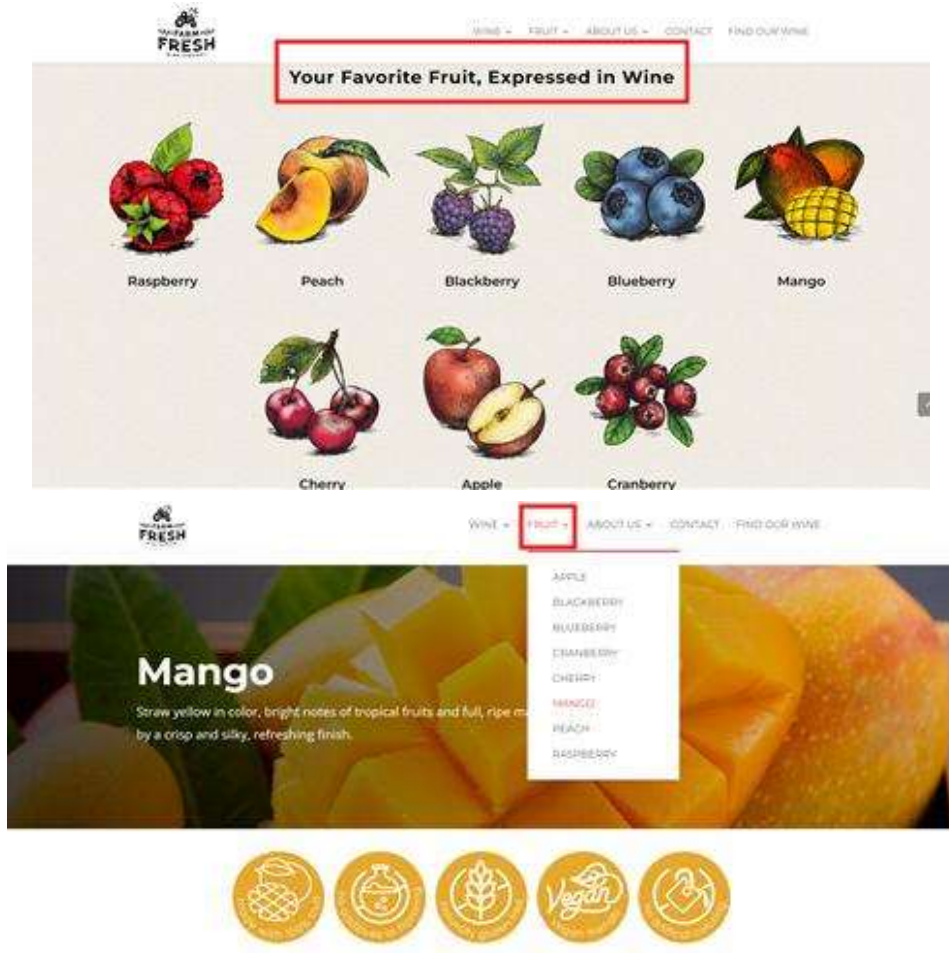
FARM FRESH

WINE ▾ FRUIT ▾ ABOUT US ▾ CONTACT FIND OUR WINE

Your Favorite Fruit, Expressed in Wine

Raspberry

Peach

Blackberry

Blueberry

Mango

Cherry

Apple

Cranberry

FARM FRESH

WINE ▾ FRUIT ▾ ABOUT US ▾ CONTACT FIND OUR WINE

APPLE
BLACKBERRY
BLUEBERRY
CRANBERRY
CHERRY
MANGO
PEACH
RASPBERRY

Mango

Straw yellow in color, bright notes of tropical fruits and full, ripe ma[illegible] by a crisp and silky, refreshing finish.

Vegan